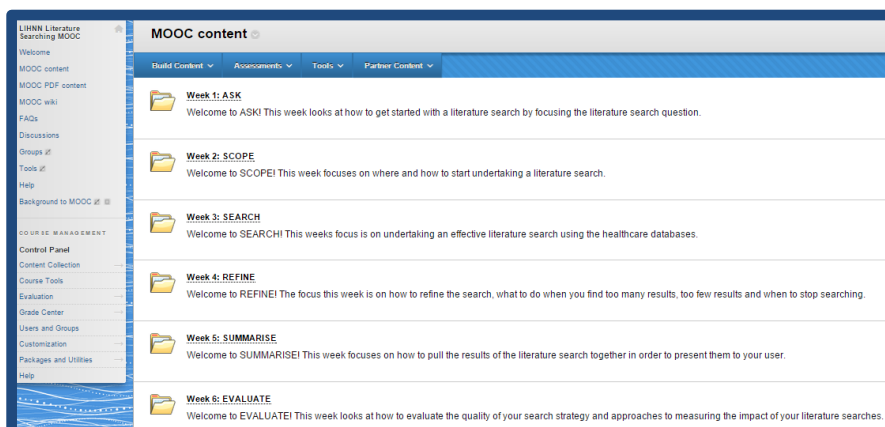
LIHNN Literature Searching MOOC

Welcome
MOOC content
MOOC PDF content
MOOC wiki
FAQs
Discussions
Groups
Tools
Help
Background to MOOC

COURSE MANAGEMENT

Control Panel
Content Collection
Course Tools
Evaluation
Grade Center
Users and Groups
Customization
Packages and Utilities
Help

MOOC content

Build Content Assessments Tools Partner Content

Week 1: ASK
Welcome to ASK! This week looks at how to get started with a literature search by focusing the literature search question.

Week 2: SCOPE
Welcome to SCOPE! This week focuses on where and how to start undertaking a literature search.

Week 3: SEARCH
Welcome to SEARCH! This weeks focus is on undertaking an effective literature search using the healthcare databases.

Week 4: REFINE
Welcome to REFINE! The focus this week is on how to refine the search, what to do when you find too many results, too few results and when to stop searching.

Week 5: SUMMARISE
Welcome to SUMMARISE! This week focuses on how to pull the results of the literature search together in order to present them to your user.

Week 6: EVALUATE
Welcome to EVALUATE! This week looks at how to evaluate the quality of your search strategy and approaches to measuring the impact of your literature searches.